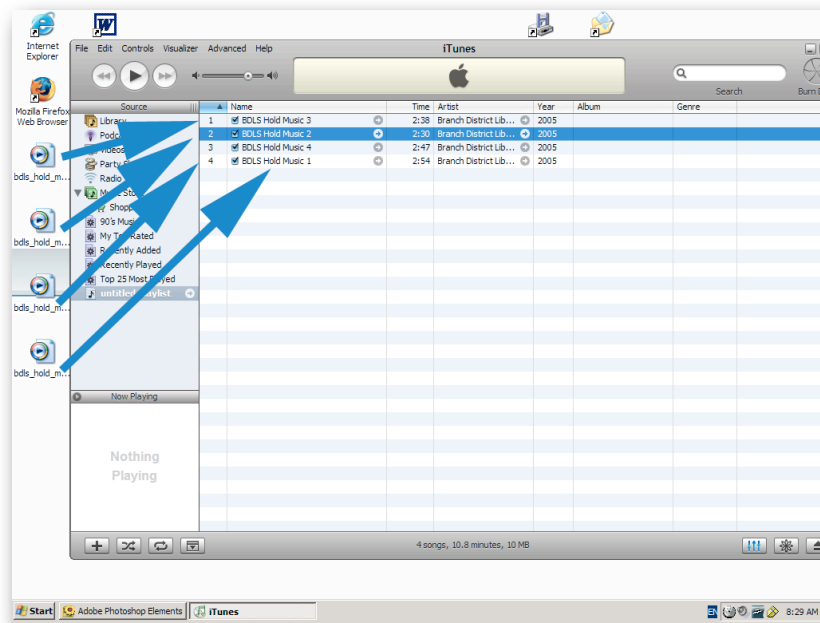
Internet Explorer

Mozilla Firefox Web Browser

bdls_hold_m...

bdls_hold_m...

bdls_hold_m...

bdls_hold_m...

File Edit Controls Visualizer Advanced Help

iTunes

Search

Burn D

Source

Library

Podc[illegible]

Videos

Party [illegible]

Radio

Music St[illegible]

Shopp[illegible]

90's Music

My To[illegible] Rated

R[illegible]ently Added

Recently Played

Top 25 Most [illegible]ayed

untitled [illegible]aylist

| | Name | Time | Artist | Year | Album | Genre |
|---|---|---|---|---|---|---|
| 1 | BDLS Hold Music 3 | 2:38 | Branch District Lib... | 2005 | | |
| 2 | BDLS Hold Music 2 | 2:30 | Branch District Lib... | 2005 | | |
| 3 | BDLS Hold Music 4 | 2:47 | Branch District Lib... | 2005 | | |
| 4 | BDLS Hold Music 1 | 2:54 | Branch District Lib... | 2005 | | |

Now Playing

Nothing Playing

4 songs, 10.8 minutes, 10 MB

Start

Adobe Photoshop Elements

iTunes

EN

8:29 AM